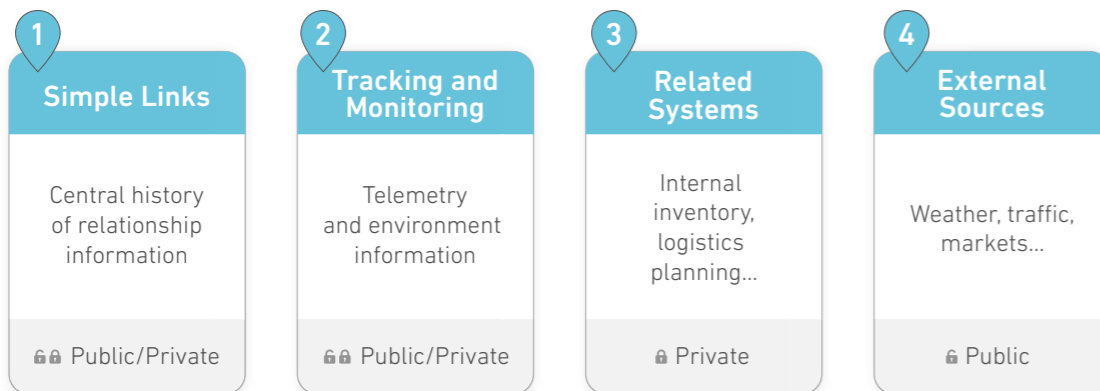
1

Simple Links

Central history of relationship information

Public/Private

2

Tracking and Monitoring

Telemetry and environment information

Public/Private

3

Related Systems

Internal inventory, logistics planning...

Private

4

External Sources

Weather, traffic, markets...

Public